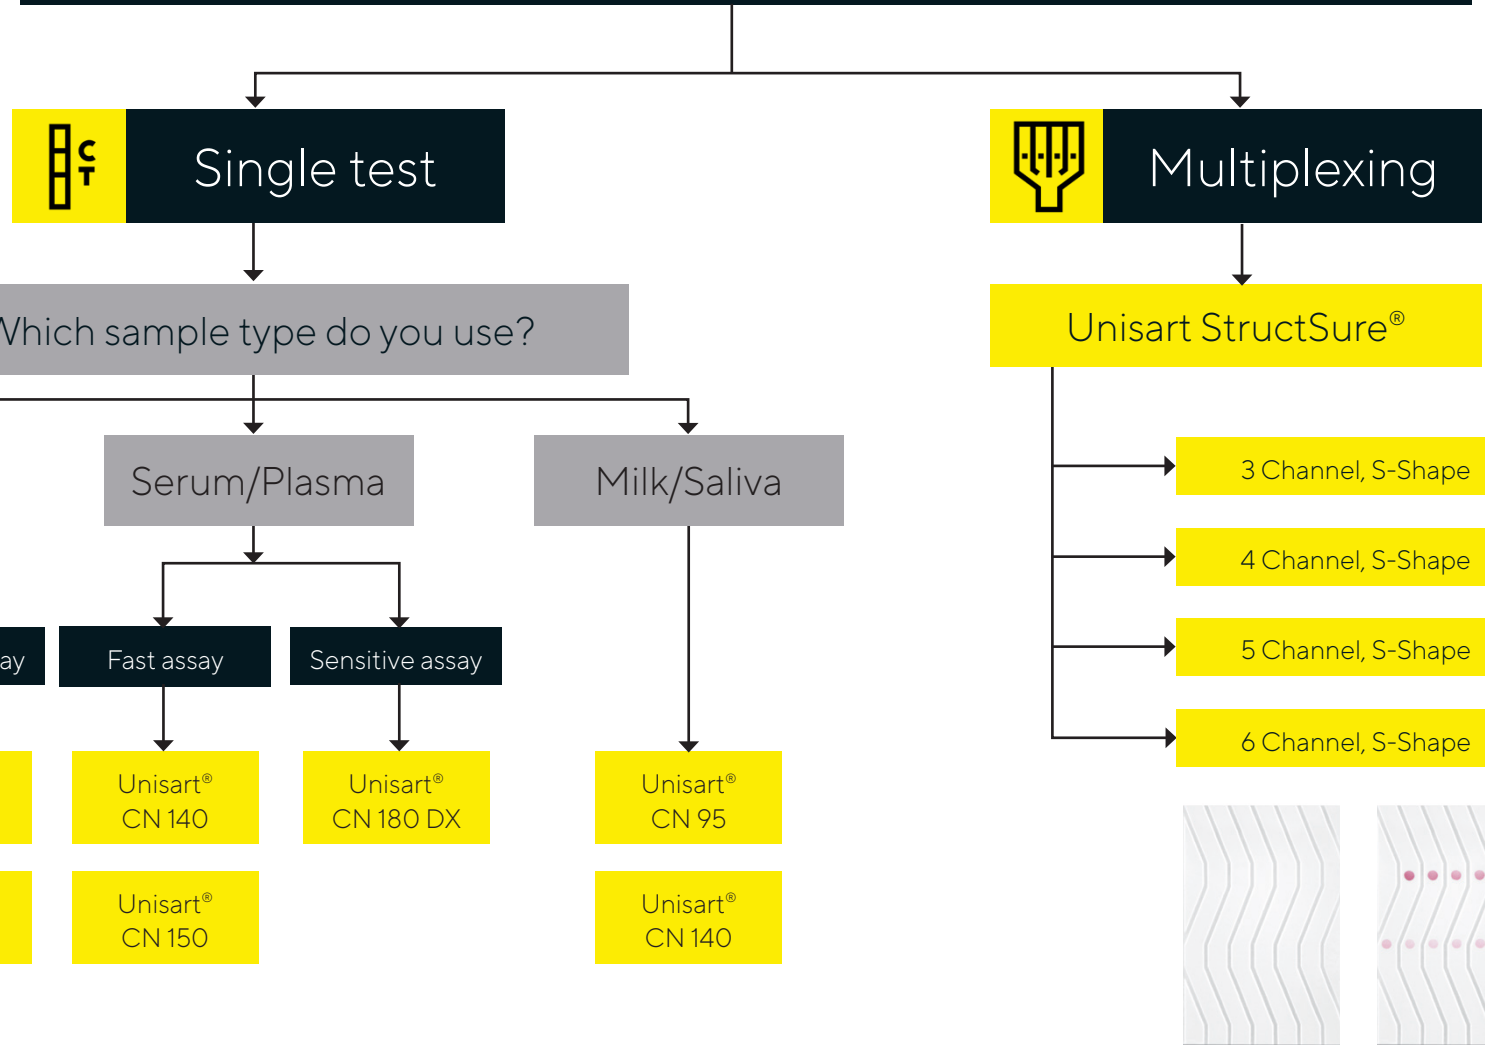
Single test

Multiplexing

Which sample type do you use?

Unisart StructSure®

Serum/Plasma

Milk/Saliva

3 Channel, S-Shape

4 Channel, S-Shape

5 Channel, S-Shape

6 Channel, S-Shape

ay

Fast assay

Sensitive assay

Unisart® CN 140

Unisart® CN 180 DX

Unisart® CN 95

Unisart® CN 150

Unisart® CN 140